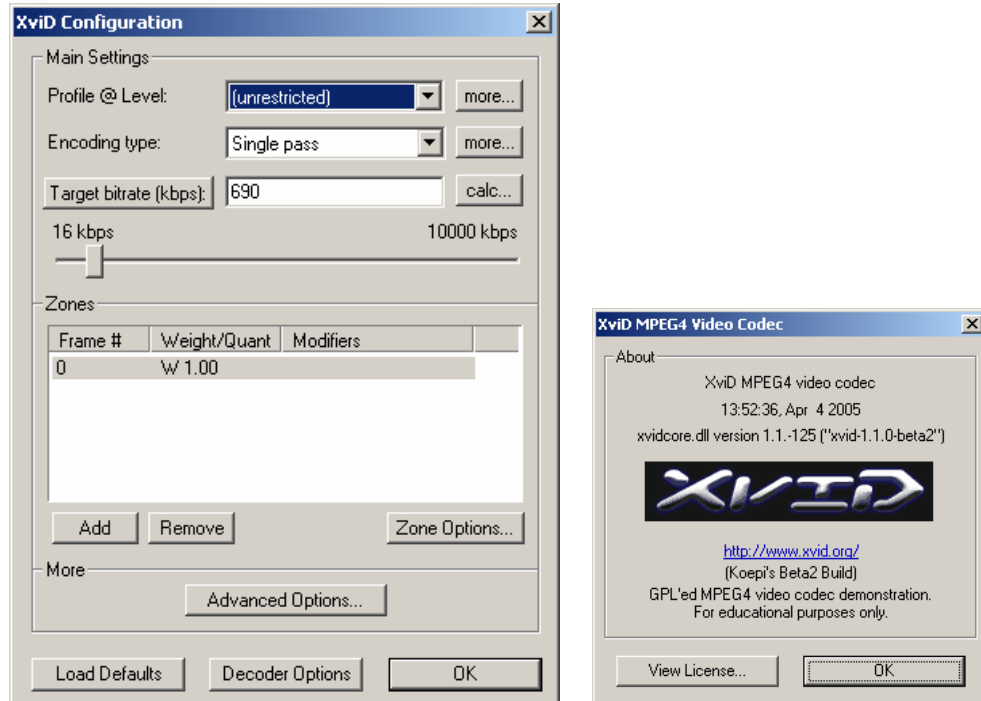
XviD Configuration

Main Settings

Profile @ Level: (unrestricted) more...

Encoding type: Single pass more...

Target bitrate (kbps): 690 calc...

16 kbps 10000 kbps

Zones

| Frame # | Weight/Quant | Modifiers |
|---|---|---|
| 0 | W 1.00 | |

Add Remove Zone Options...

More

Advanced Options...

Load Defaults Decoder Options OK

XviD MPEG4 Video Codec

About

XviD MPEG4 video codec

13:52:36, Apr 4 2005

xvidcore.dll version 1.1.-125 ("xvid-1.1.0-beta2")

XVID

http://www.xvid.org/

(Koepi's Beta2 Build)

GPL'ed MPEG4 video codec demonstration.
For educational purposes only.

View License... OK